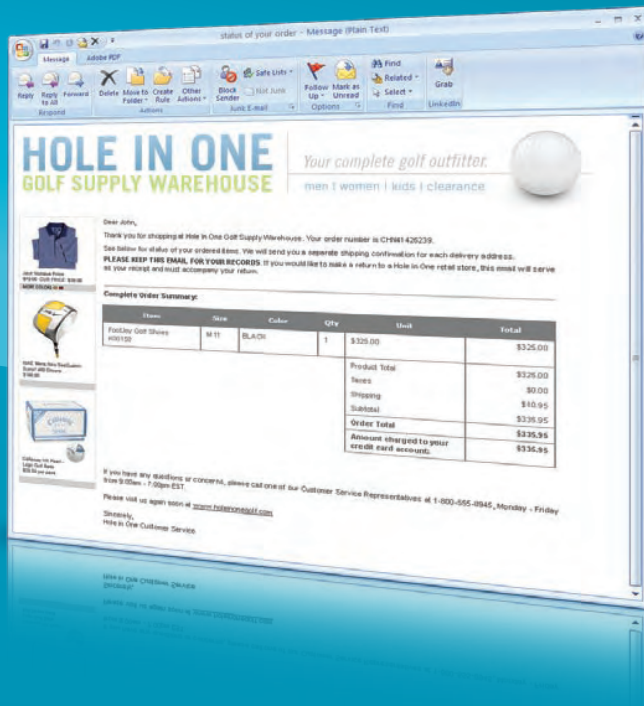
status of your order - Message (Plain Text)

Message Adobe PDF

Reply Reply to All Forward Delete Move to Folder Create Rule Other Actions Block Sender Safe Lists Not Junk Follow Up Mark as Unread Find Related Select Grab

Respond Actions Junk E-mail Options Find LinkedIn

HOLE IN ONE
GOLF SUPPLY WAREHOUSE

Your complete golf outfitter.
men | women | kids | clearance

Dear John,

Thank you for shopping at Hole In One Golf Supply Warehouse. Your order number is CHN41426239.

See below for status of your ordered items. We will send you a seperate shipping confirmation for each delivery address.

PLEASE KEEP THIS EMAIL FOR YOUR RECORDS. If you would like to make a return to a Hole In One retail store, this email will serve as your receipt and must accompany your return.

Complete Order Summary:

| Item | Size | Color | Qty | Unit | Total |
|---|---|---|---|---|---|
| FootJoy Golf Shoes #00152 | M 11 | BLACK | 1 | $325.00 | $325.00 |
| | | | | Product Total | $325.00 |
| | | | | Taxes | $0.00 |
| | | | | Shipping | $10.95 |
| | | | | Subtotal | $335.95 |
| | | | | Order Total | $335.95 |
| | | | | Amount charged to your credit card account: | $335.95 |

If you have any questions or concerns, please call one of our Customer Service Representatives at 1-800-555-8945, Monday - Friday from 9:00am - 7:00pm EST.

Please visit us again soon at www.holeinonegolf.com

Sincerely,
Hole In One Customer Service